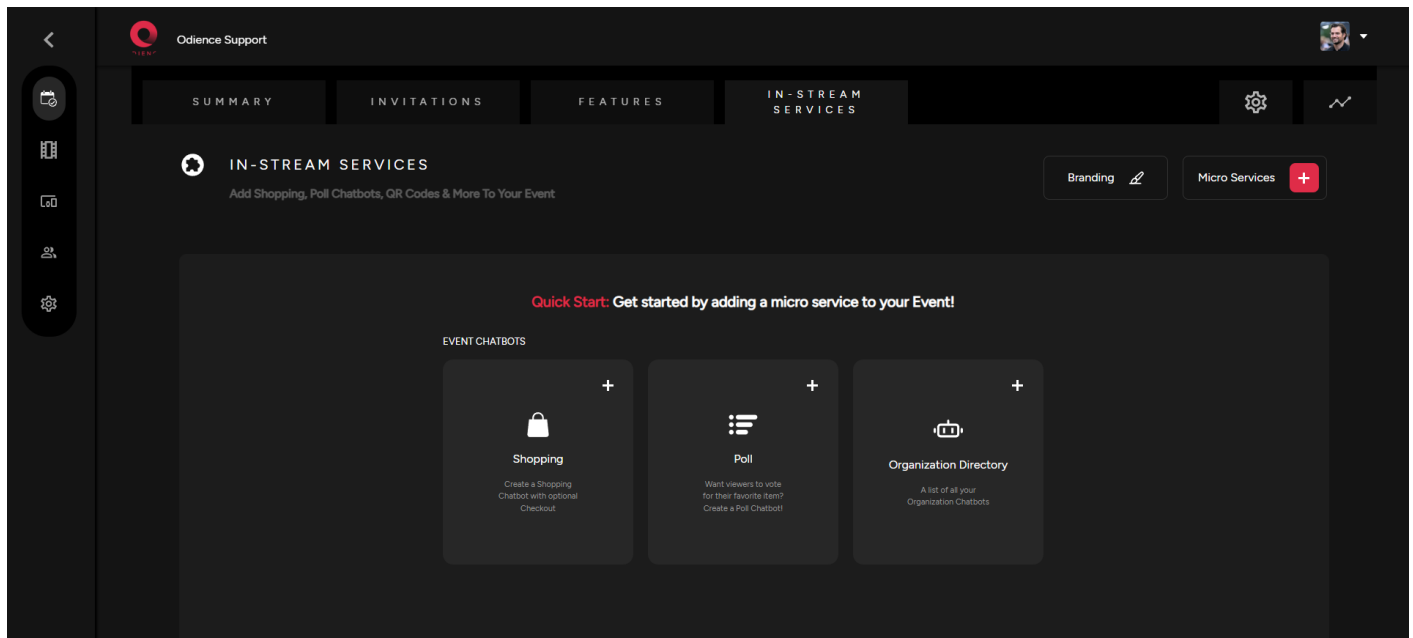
Odience Support

SUMMARY

INVITATIONS

FEATURES

IN-STREAM SERVICES

IN-STREAM SERVICES

Add Shopping, Poll Chatbots, QR Codes & More To Your Event

Branding

Micro Services

Quick Start: Get started by adding a micro service to your Event!

EVENT CHATBOTS

Shopping

Create a Shopping Chatbot with optional Checkout

Poll

Want viewers to vote for their favorite item? Create a Poll Chatbot!

Organization Directory

A list of all your Organization Chatbots